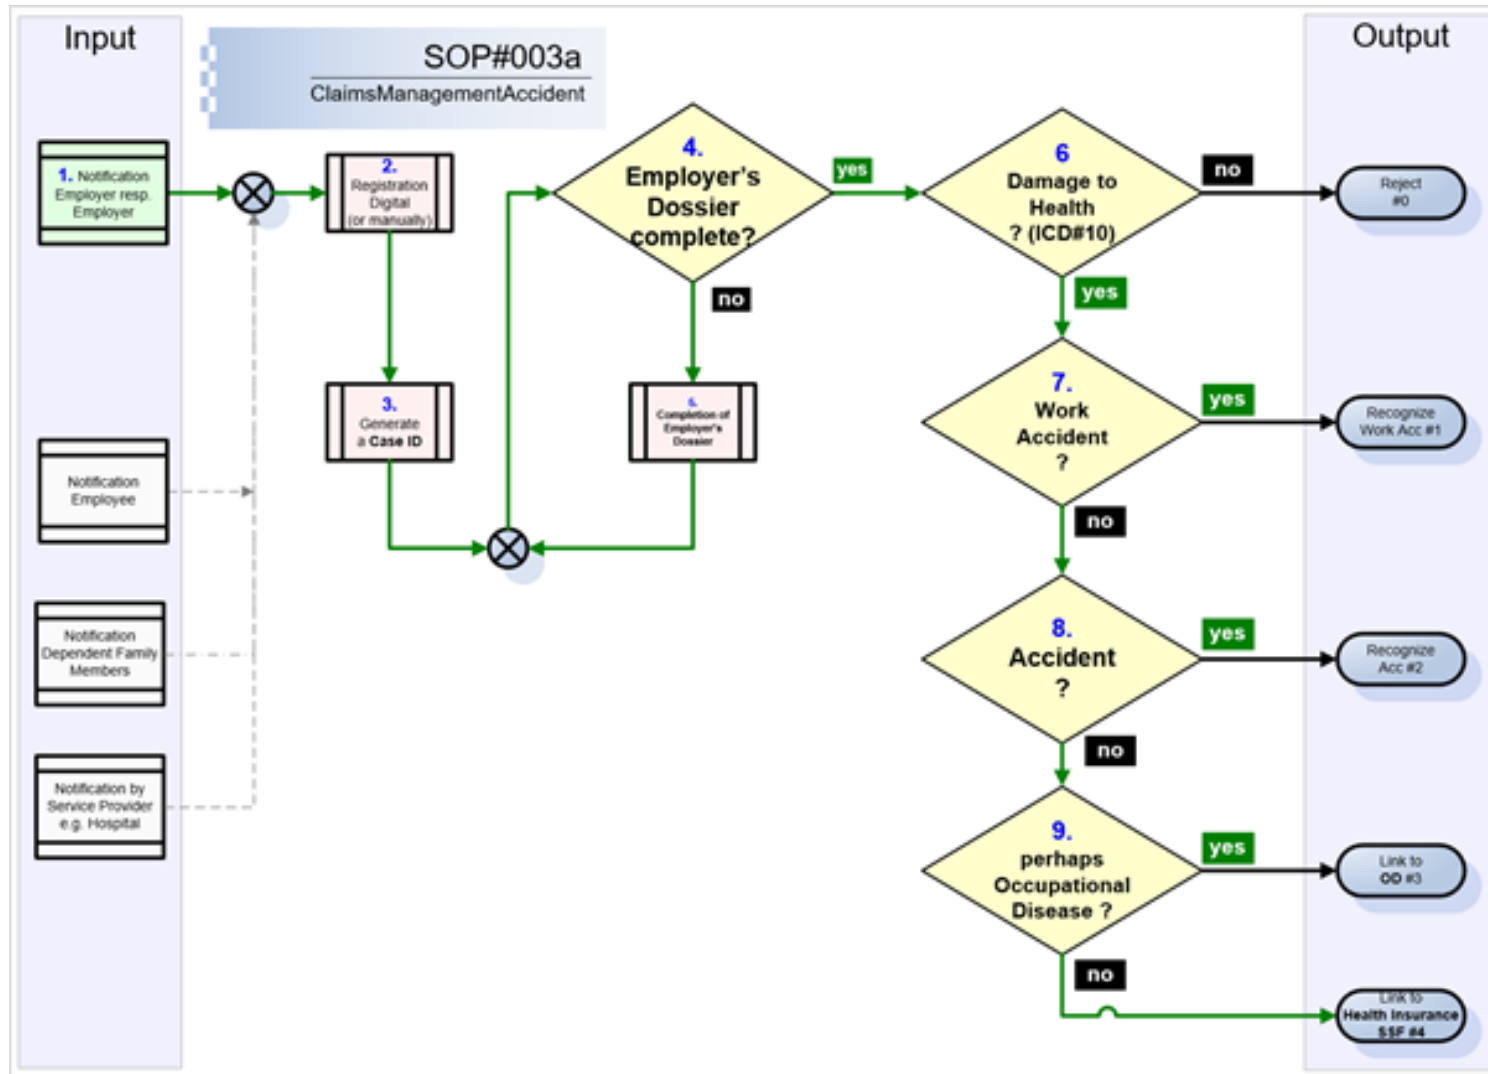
Input

SOP#003a
ClaimsManagementAccident

Output

1. Notification Employer resp. Employer

2. Registration Digital (or manually)

4. Employer's Dossier complete?

yes

6 Damage to Health ? (ICD#10)

no

Reject #0

no

yes

3. Generate a Case ID

5. Completion of Employer's Dossier

7. Work Accident ?

yes

Recognize Work Acc #1

Notification Employee

no

Notification Dependent Family Members

8. Accident ?

yes

Recognize Acc #2

no

Notification by Service Provider e.g. Hospital

9. perhaps Occupational Disease ?

yes

Link to OD #3

no

Link to Health Insurance SSF #4